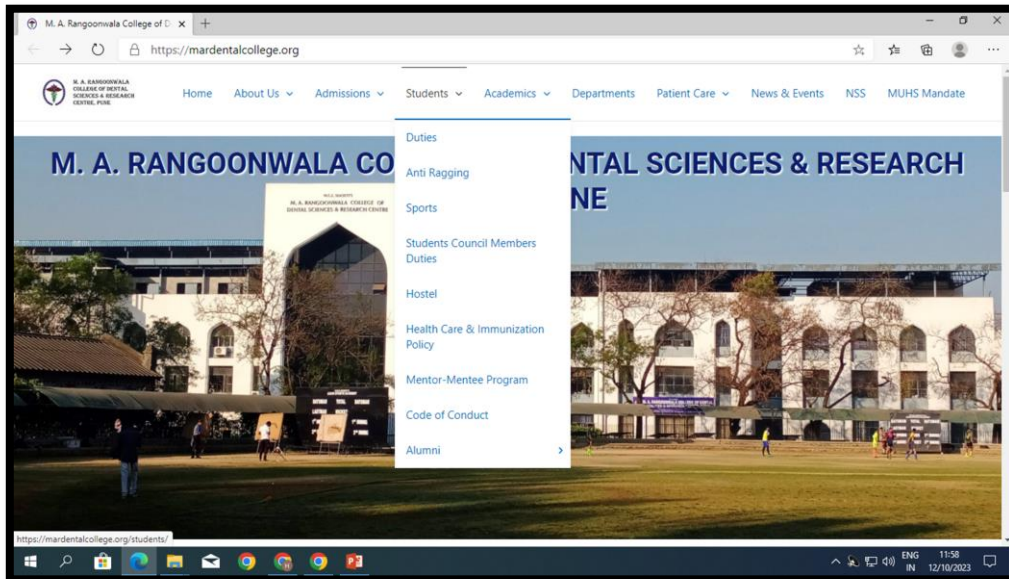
M. A. Rangoonwala College of D ×

https://mardentalcollege.org

M. A. RANGOONWALA COLLEGE OF DENTAL SCIENCES & RESEARCH CENTRE, PUNE

Home About Us Admissions Students Academics Departments Patient Care News & Events NSS MUHS Mandate

Duties
Anti Ragging
Sports
Students Council Members Duties
Hostel
Health Care & Immunization Policy
Mentor-Mentee Program
Code of Conduct
Alumni

M. A. RANGOONWALA CO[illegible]NTAL SCIENCES & RESEARCH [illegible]NE

M.C.E. SOCIETY'S M. A. RANGOONWALA COLLEGE OF DENTAL SCIENCES & RESEARCH CENTRE

https://mardentalcollege.org/students/

ENG IN 11:58 12/10/2023